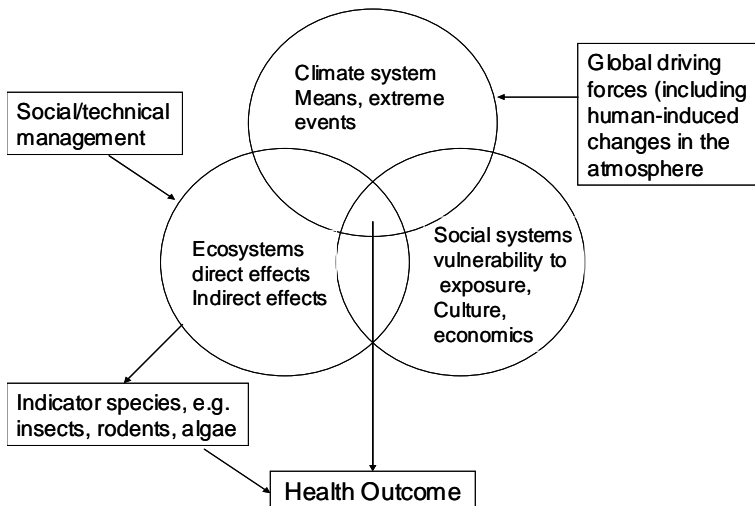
Climate system
Means, extreme events

Global driving forces (including human-induced changes in the atmosphere

Social/technical management

Ecosystems
direct effects
Indirect effects

Social systems
vulnerability to exposure,
Culture,
economics

Indicator species, e.g. insects, rodents, algae

Health Outcome